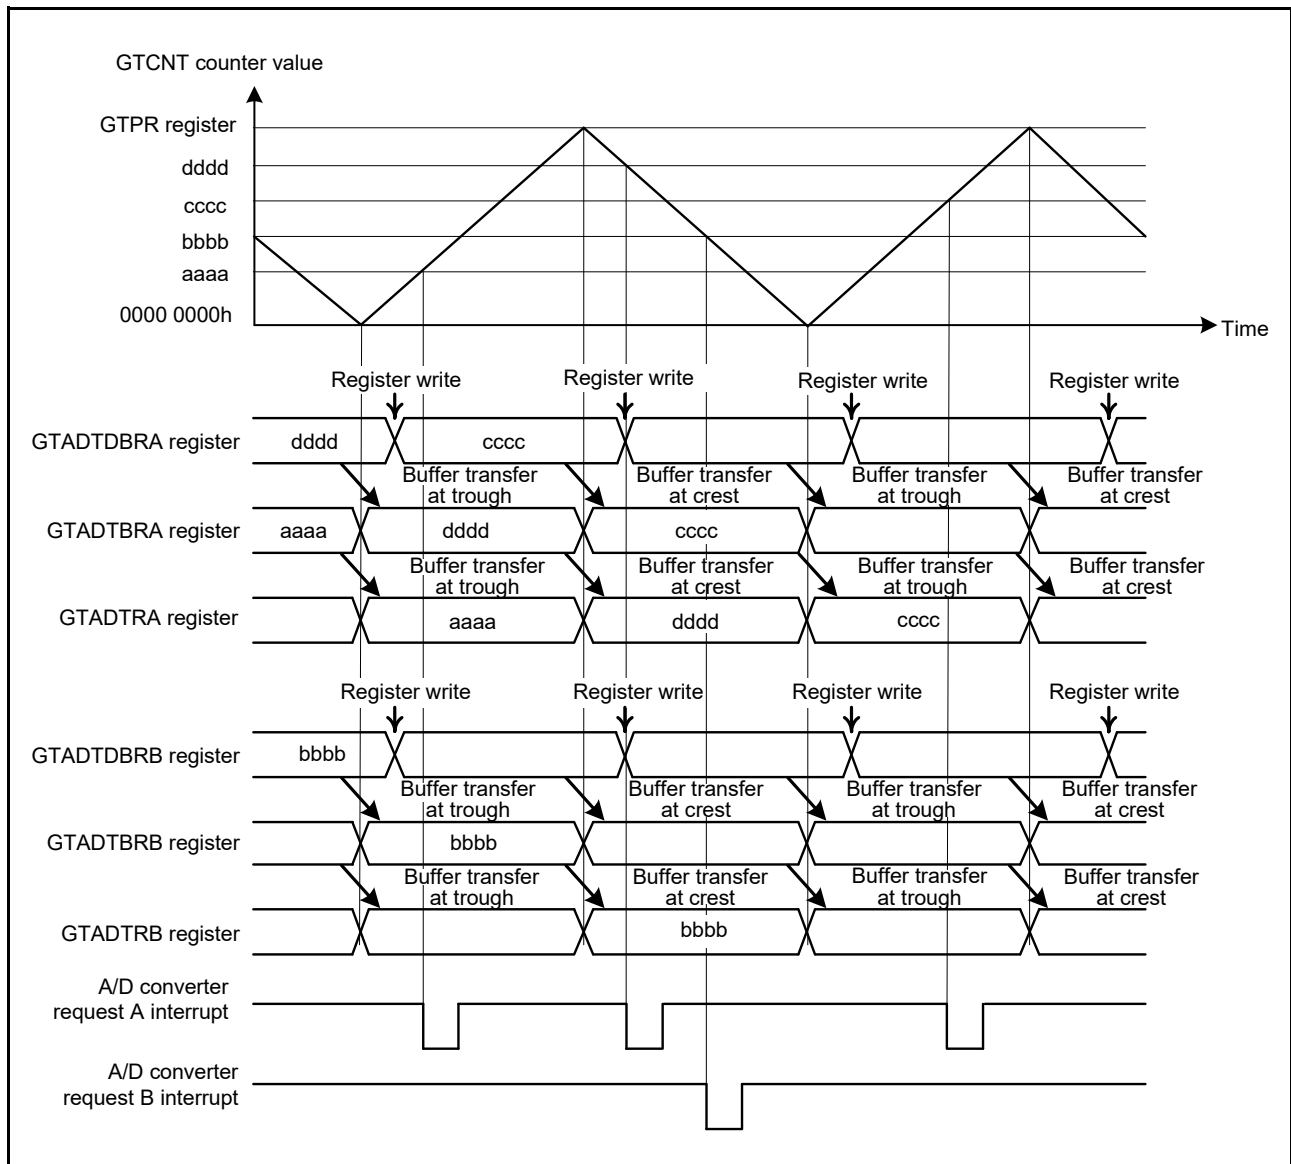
GTCNT counter value

GTPR register
dddd
cccc
bbbb
aaaa
0000 0000h

Time

Register write
Register write
Register write
Register write

GTADTDBRA register
dddd
cccc

Buffer transfer at trough
Buffer transfer at crest
Buffer transfer at trough
Buffer transfer at crest

GTADTBRA register
aaaa
dddd
cccc

Buffer transfer at trough
Buffer transfer at crest
Buffer transfer at trough
Buffer transfer at crest

GTADTRA register
aaaa
dddd
cccc

Register write
Register write
Register write
Register write

GTADTDBRB register
bbbb

Buffer transfer at trough
Buffer transfer at crest
Buffer transfer at trough
Buffer transfer at crest

GTADTBRB register
bbbb

Buffer transfer at trough
Buffer transfer at crest
Buffer transfer at trough
Buffer transfer at crest

GTADTRB register
bbbb

A/D converter request A interrupt

A/D converter request B interrupt